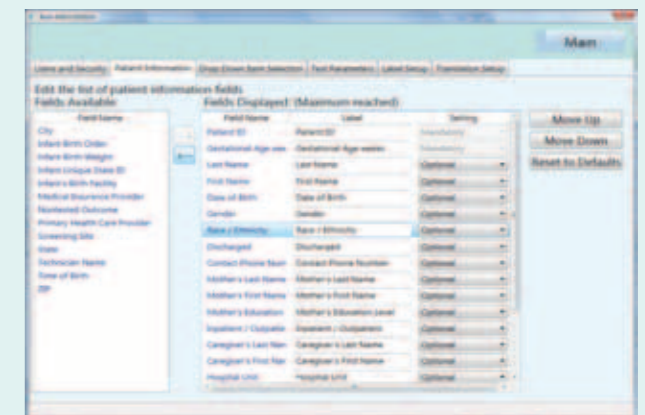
Main

Users and Security | Patient Information | Drop Down Item Selection | Test Parameters | Label Setup | Translation Setup

Edit the list of patient information fields

Fields Available:

| Field Name |
|---|
| City |
| Infant Birth Order |
| Infant Birth Weight |
| Infant Unique State ID |
| Infant's Birth Facility |
| Medical Insurance Provider |
| Neonatal Outcome |
| Primary Health Care Provider |
| Screening Site |
| State |
| Technician Name |
| Time of Birth |
| ZIP |

Fields Displayed: (Maximum reached)

| Field Name | Label | Setting |
|---|---|---|
| Patient ID | Patient ID | Mandatory |
| Gestational Age wee | Gestational Age weeks | Mandatory |
| Last Name | Last Name | Optional |
| First Name | First Name | Optional |
| Date of Birth | Date of Birth | Optional |
| Gender | Gender | Optional |
| Race / Ethnicity | Race / Ethnicity | Optional |
| Discharged | Discharged | Optional |
| Contact Phone Num | Contact Phone Number | Optional |
| Mother's Last Name | Mother's Last Name | Optional |
| Mother's First Name | Mother's First Name | Optional |
| Mother's Education | Mother's Education Level | Optional |
| Inpatient / Outpatie | Inpatient / Outpatient | Optional |
| Caregiver's Last Nan | Caregiver's Last Name | Optional |
| Caregiver's First Nar | Caregiver's First Name | Optional |
| Hospital Unit | Hospital Unit | Optional |

Move Up
Move Down
Reset to Defaults